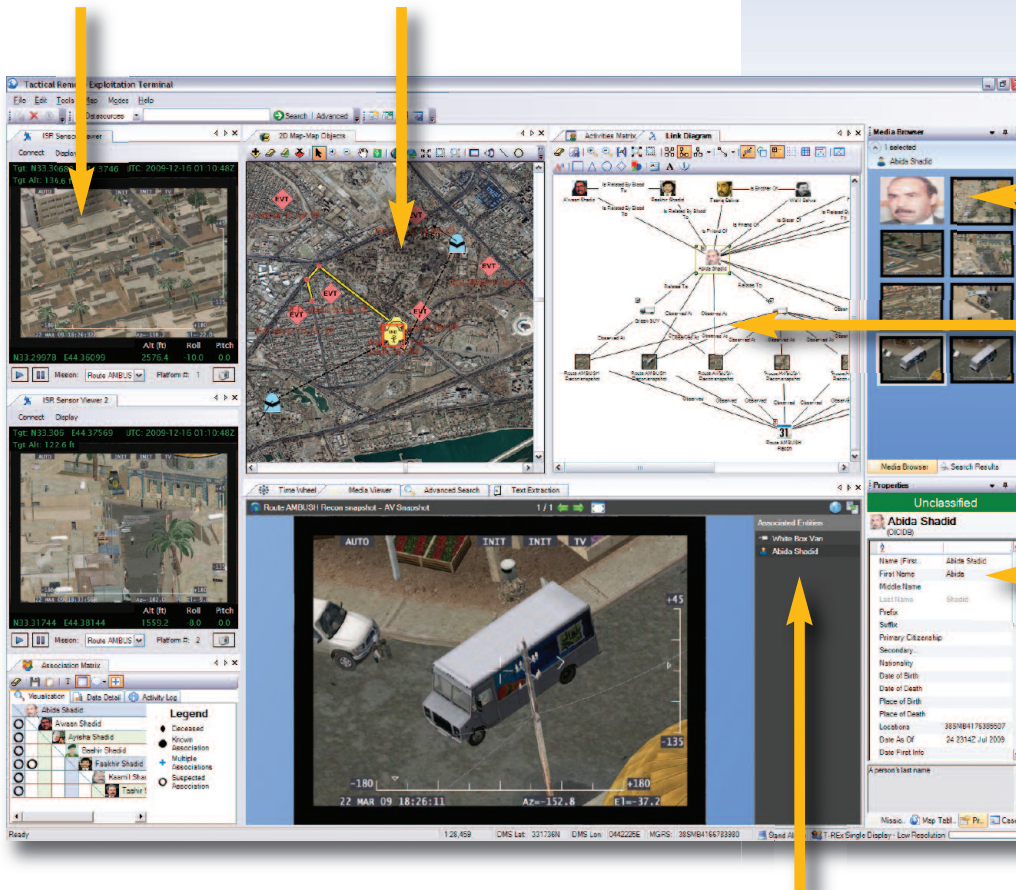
Tactical Remo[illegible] Exploitation Terminal

File Edit Tools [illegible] Modes Help

Datasources Search Advanced

ISR Sensor Viewer
Connect Display
Tgt: N33.3668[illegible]3746 UTC: 2009-12-16 01:10:48Z
Tgt Alt: 136.6
Alt (ft) Roll Pitch
N33.29978 E44.36099 2576.4 -10.0 0.0
Mission: Route AMBUS Platform #: 1

ISR Sensor Viewer 2
Connect Display
Tgt: N33.306 E44.37569 UTC: 2009-12-16 01:10:48Z
Tgt Alt: 122.6 ft
Alt (ft) Roll Pitch
N33.31744 E44.38144 1559.2 -8.0 0.0
Mission: Route AMBUS Platform #: 2

Association Matrix
Visualization Data Detail Activity Log
Abida Shadid
Awaan Shadid
Ayesha Shadid
Bashir Shadid
Faakhir Shadid
Kaamil Sha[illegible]
Tashir S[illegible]

Legend
Deceased
Known Association
Multiple Associations
Suspected Association

2D Map-Map Objects
EVT
EVT
EVT
EVT
EVT

Activities Matrix Link Diagram
Awaan Shadid Bashir Shadid Faakhir Shadid Wali Salive
Is Related By Blood To
Is Brother Of
Is Friend Of
Abida Shadid
Related To
Observed At
Route AMBUSH Reconsnapshot
31
Route AMBUSH Hatch

Media Browser
1 selected
Abida Shadid
Media Browser Search Results

Time Wheel Media Viewer Advanced Search Text Extraction
Route AMBUSH Recon snapshot - AV Snapshot 1 / 1
AUTO INIT INIT TV
+45
-135
-180 +180
22 MAR 09 18:26:11 Az=-152.8 El=-37.2

Associated Entities
White Box Van
Abida Shadid

Properties
Unclassified
Abida Shadid
(CIDDB)
Name (First: Abida Shadid
First Name Abida
Middle Name
Last Name Shadid
Prefix
Suffix
Primary Citizenship
Secondary
Nationality
Date of Birth
Date of Death
Place of Birth
Place of Death
Locations 38SMB4176389507
Date As Of 24 2314Z Jul 2009
Date First Info
A person's last name
Missio. Map Tabl. Pr. Coo

Ready 1:28,459 DMS Lat: 331736N DMS Lon: 0442226E MGRS: 38SMB416678380 Stand Al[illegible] T-REx Single Display - Low Resolution